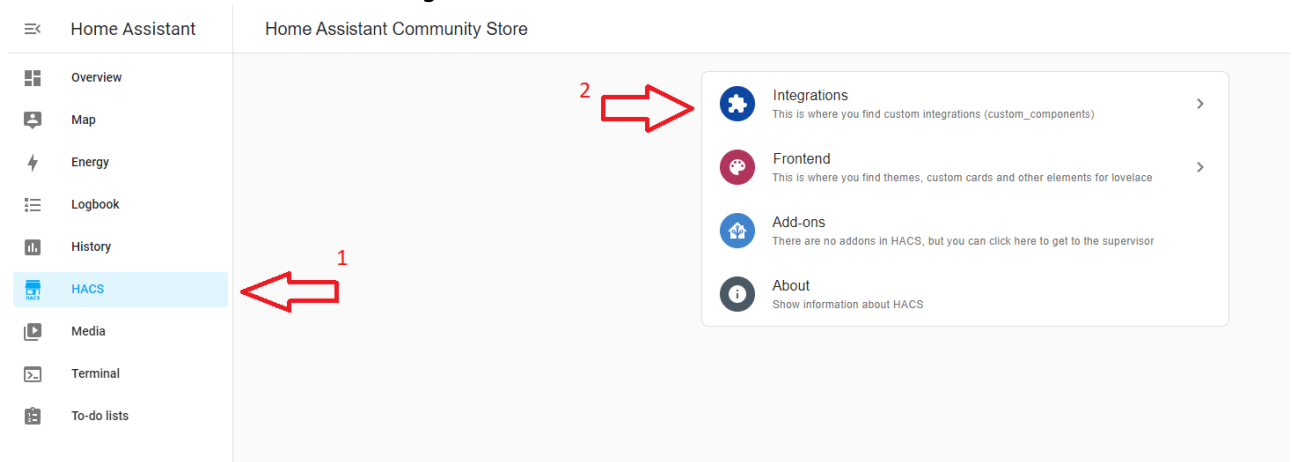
Home Assistant

Overview
Map
Energy
Logbook
History
HACS
Media
Terminal
To-do lists

Home Assistant Community Store

2

Integrations
This is where you find custom integrations (custom_components)

Frontend
This is where you find themes, custom cards and other elements for lovelace

Add-ons
There are no addons in HACS, but you can click here to get to the supervisor

About
Show information about HACS

1